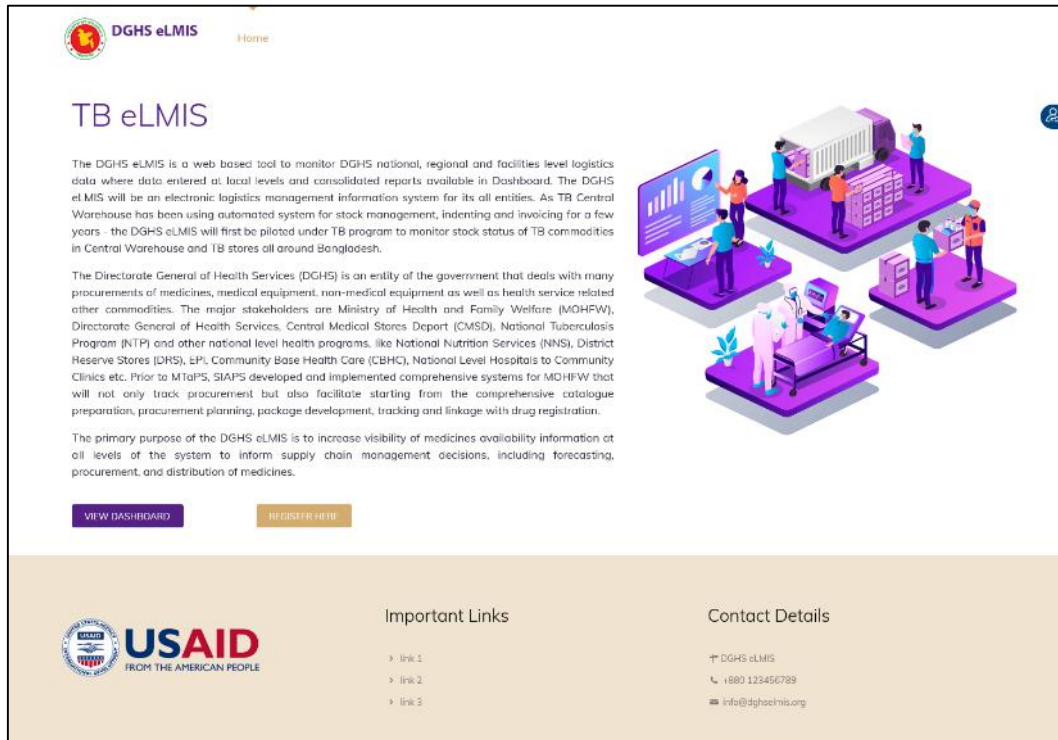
DGHS eLMIS

Home

TB eLMIS

The DGHS eLMIS is a web based tool to monitor DGHS national, regional and facilities level logistics data where data entered at local levels and consolidated reports available in Dashboard. The DGHS eLMIS will be an electronic logistics management information system for its all entities. As TB Central Warehouse has been using automated system for stock management, indenting and invoicing for a few years - the DGHS eLMIS will first be piloted under TB program to monitor stock status of TB commodities in Central Warehouse and TB stores all around Bangladesh.

The Directorate General of Health Services (DGHS) is an entity of the government that deals with many procurements of medicines, medical equipment, non-medical equipment as well as health service related other commodities. The major stakeholders are Ministry of Health and Family Welfare (MOHFW), Directorate General of Health Services, Central Medical Stores Deport (CMSD), National Tuberculosis Program (NTP) and other national level health programs, like National Nutrition Services (NNS), District Reserve Stores (DRS), EPI, Community Base Health Care (CBHC), National Level Hospitals to Community Clinics etc. Prior to MTaPS, SIAPS developed and implemented comprehensive systems for MOHFW that will not only track procurement but also facilitate starting from the comprehensive catalogue preparation, procurement planning, package development, tracking and linkage with drug registration.

The primary purpose of the DGHS eLMIS is to increase visibility of medicines availability information at all levels of the system to inform supply chain management decisions, including forecasting, procurement, and distribution of medicines.

VIEW DASHBOARD

REGISTER HERE

USAID
FROM THE AMERICAN PEOPLE

Important Links

› link 1
› link 2
› link 3

Contact Details

DGHS eLMIS
+880 123456789
info@dghselmis.org